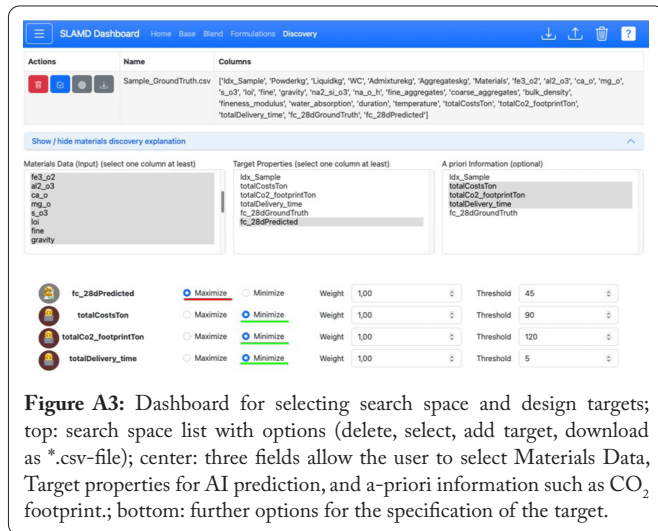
SLAMD Dashboard Home Base Blend Formulations Discovery

| Actions | Name | Columns |
|---|---|---|
| | Sample_GroundTruth.csv | ['Idx_Sample', 'Powderkg', 'Liquidkg', 'WC', 'Admixturekg', 'Aggregateskg', 'Materials', 'fe3_o2', 'al2_o3', 'ca_o', 'mg_o', 's_o3', 'loi', 'fine', 'gravity', 'na2_si_o3', 'na_o_h', 'fine_aggregates', 'coarse_aggregates', 'bulk_density', 'fineness_modulus', 'water_absorption', 'duration', 'temperature', 'totalCostsTon', 'totalCo2_footprintTon', 'totalDelivery_time', 'fc_28dGroundTruth', 'fc_28dPredicted'] |

Show / hide materials discovery explanation

Materials Data (Input) (select one column at least)
fe3_o2
al2_o3
ca_o
mg_o
s_o3
loi
fine
gravity

Target Properties (select one column at least)
Idx_Sample
totalCostsTon
totalCo2_footprintTon
totalDelivery_time
fc_28dGroundTruth
fc_28dPredicted

A priori Information (optional)
Idx_Sample
totalCostsTon
totalCo2_footprintTon
totalDelivery_time
fc_28dGroundTruth

fc_28dPredicted Maximize Minimize Weight 1,00 Threshold 45
totalCostsTon Maximize Minimize Weight 1,00 Threshold 90
totalCo2_footprintTon Maximize Minimize Weight 1,00 Threshold 120
totalDelivery_time Maximize Minimize Weight 1,00 Threshold 5

**Figure A3:** Dashboard for selecting search space and design targets; top: search space list with options (delete, select, add target, download as *.csv-file); center: three fields allow the user to select Materials Data, Target properties for AI prediction, and a-priori information such as $CO_2$ footprint.; bottom: further options for the specification of the target.